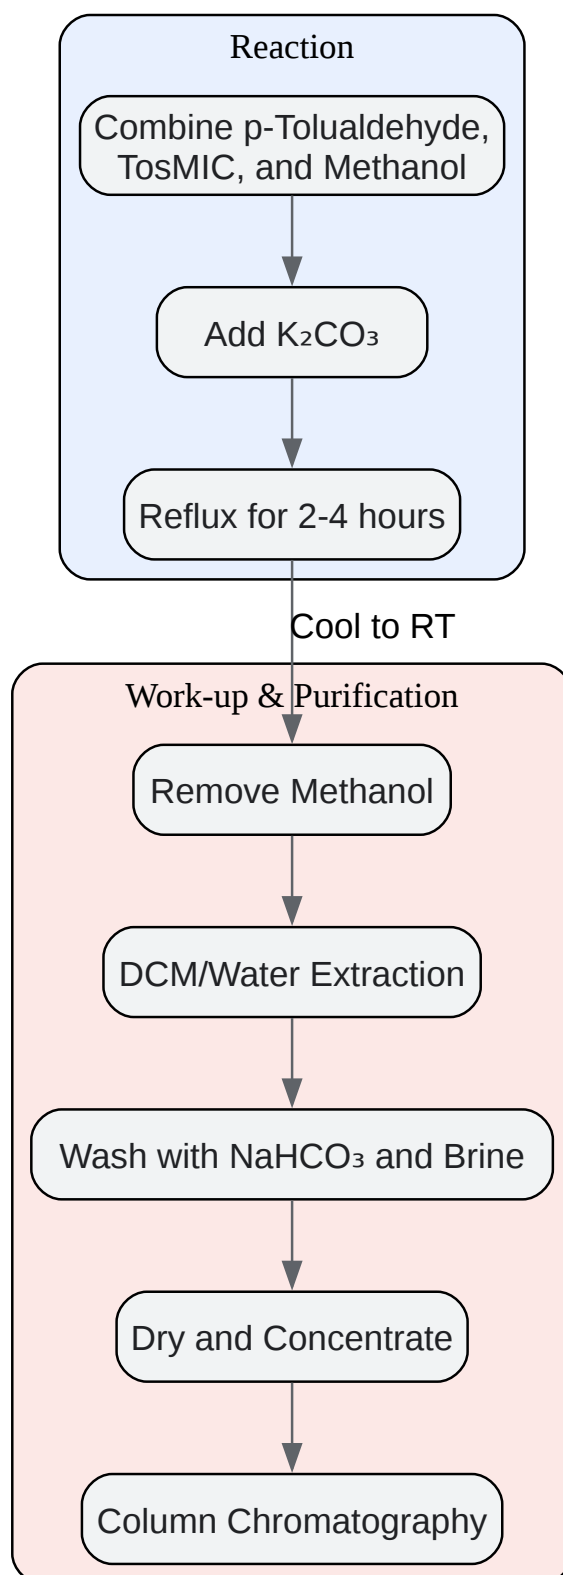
Reaction

Combine p-Tolualdehyde, TosMIC, and Methanol

Add $K_2CO_3$

Reflux for 2-4 hours

Cool to RT

Work-up & Purification

Remove Methanol

DCM/Water Extraction

Wash with $NaHCO_3$ and Brine

Dry and Concentrate

Column Chromatography